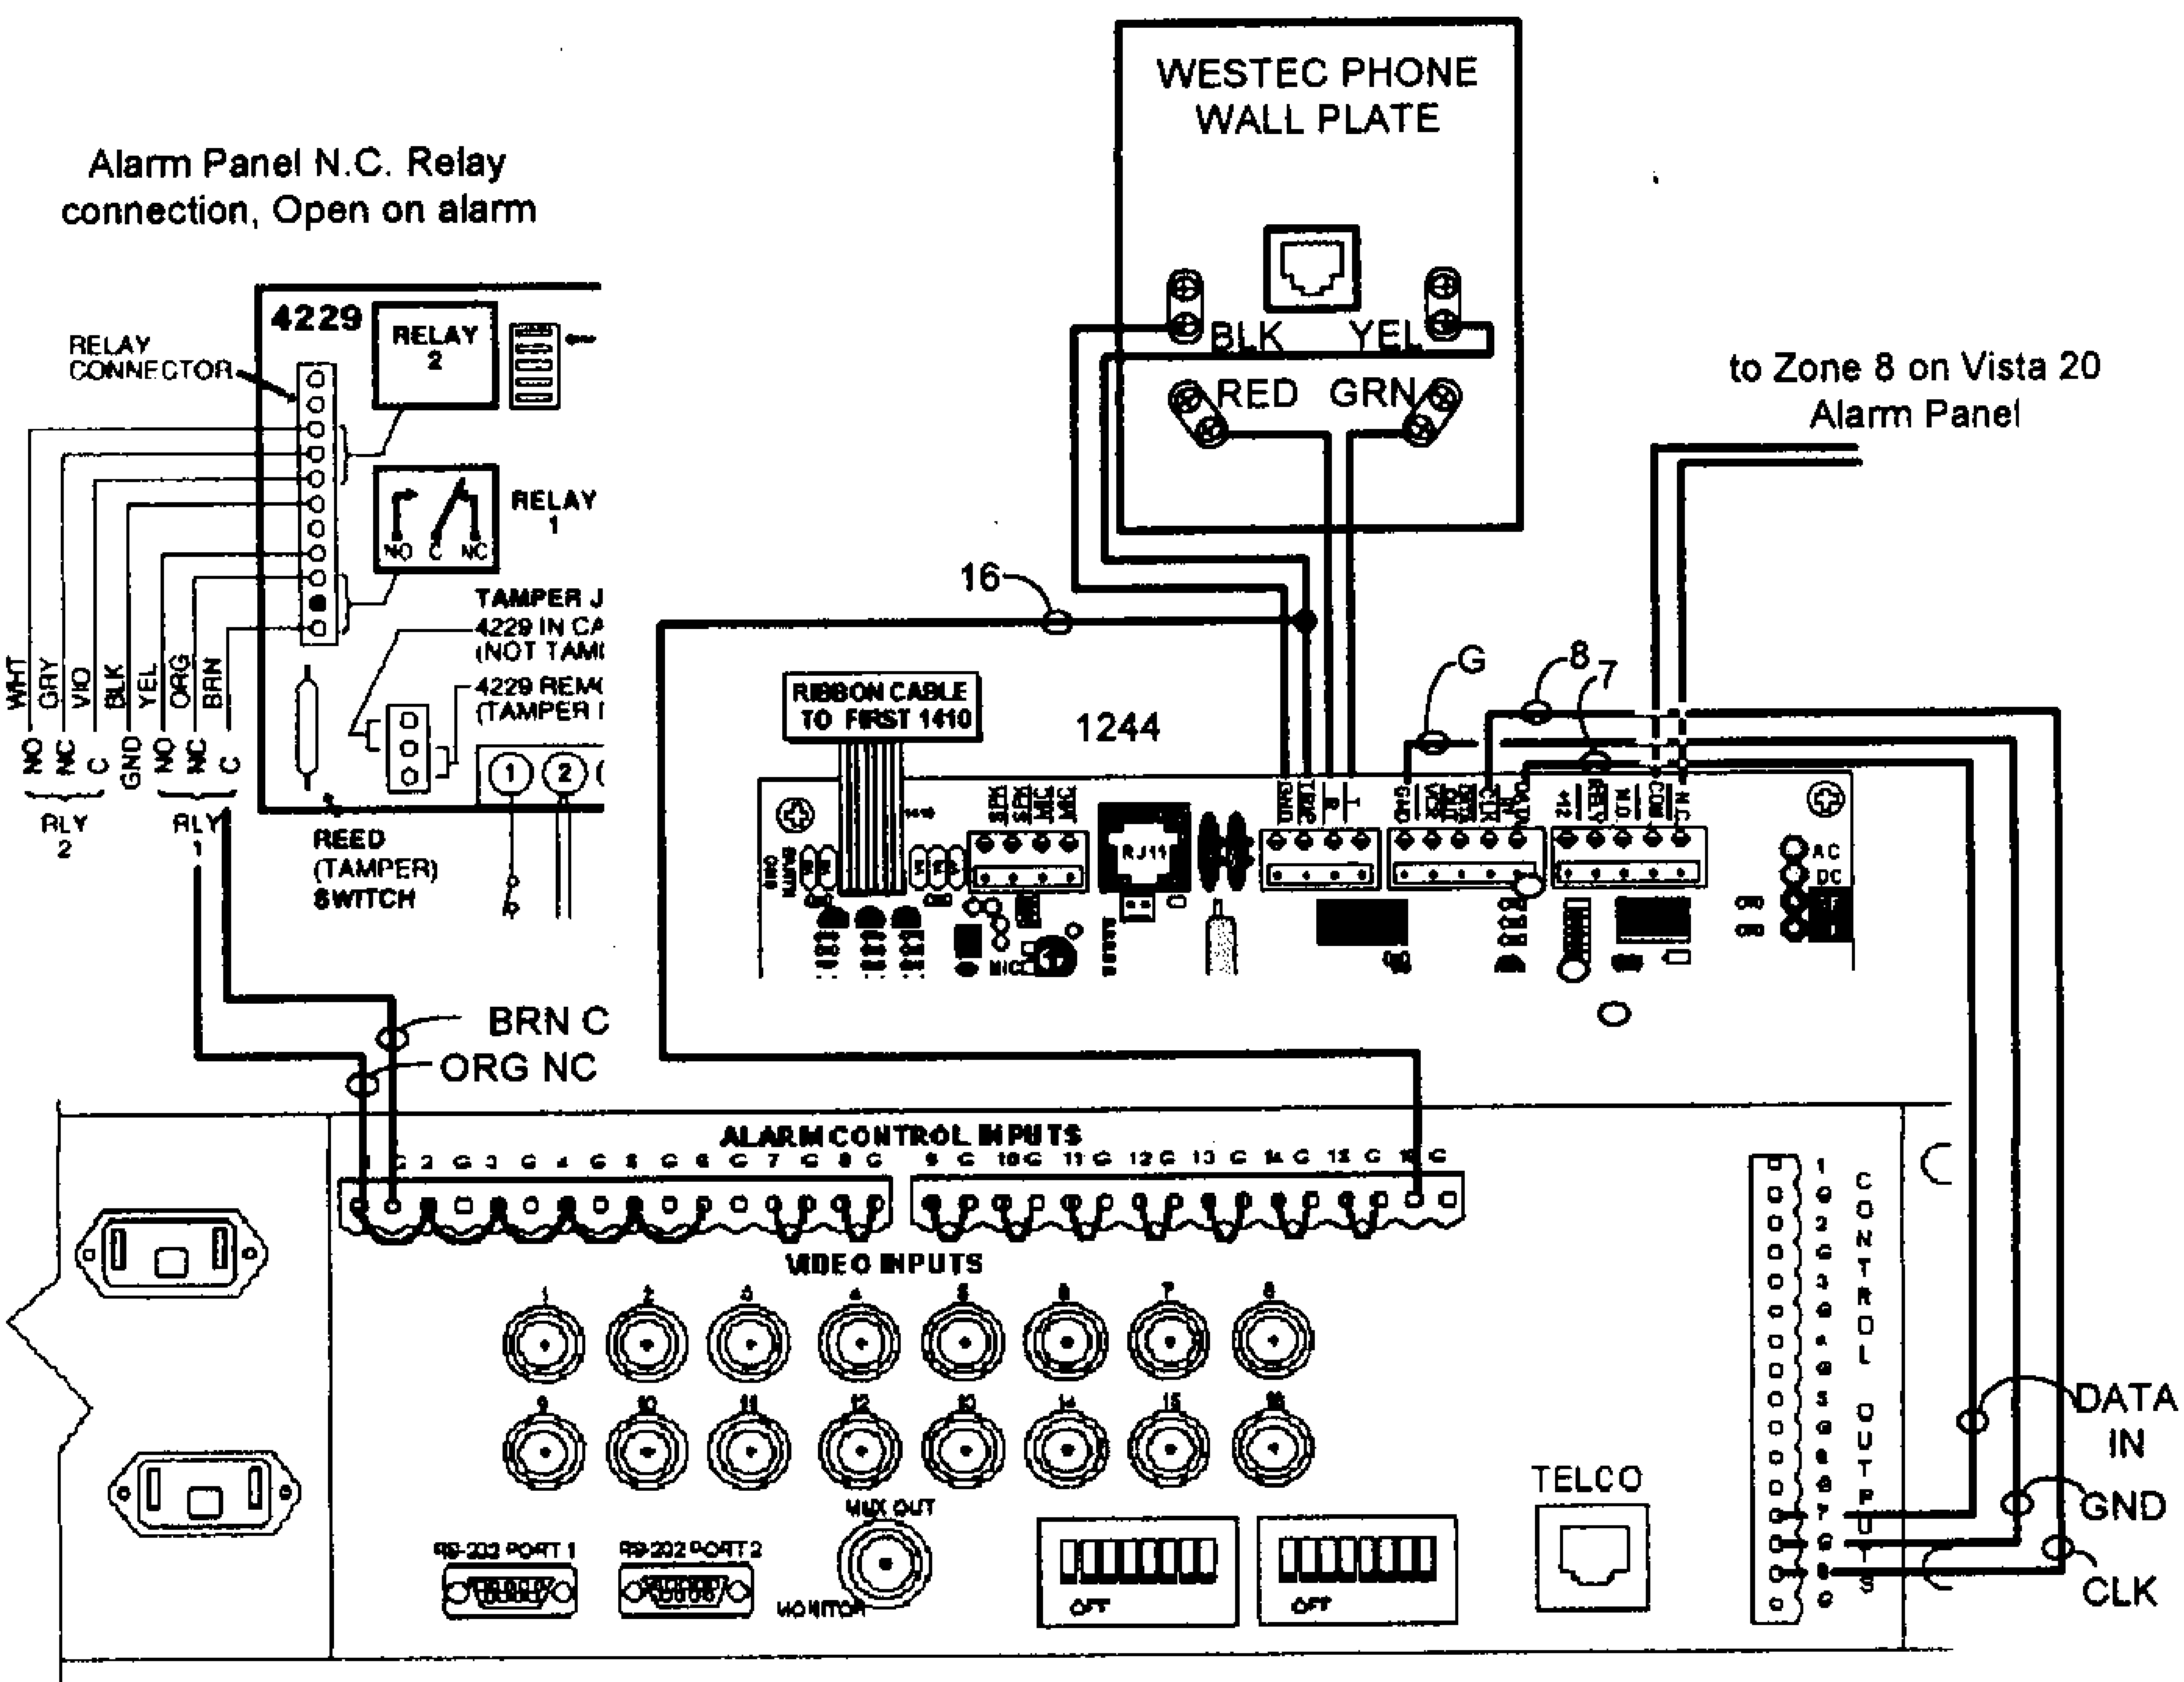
Alarm Panel N.C. Relay connection, Open on alarm

WESTEC PHONE WALL PLATE

BLK YEL

RED GRN

to Zone 8 on Vista 20 Alarm Panel

4229

RELAY CONNECTOR

RELAY 2

RELAY 1

NO C NC

TAMPER J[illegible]
4229 IN CA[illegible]
(NOT TAM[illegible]
4229 REM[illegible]
(TAMPER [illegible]

WHT GRY VIO BLK YEL ORG BRN

NO NC C GND NO NC C

RLY 2

RLY 1

REED (TAMPER) SWITCH

16

G

8

7

RIBBON CABLE TO FIRST 1410

1244

RJ11

AC

DC

BRN C

ORG NC

ALARM CONTROL INPUTS

1 C 2 G 3 G 4 G 5 G 6 C 7 G 8 C 9 C 10 C 11 C 12 C 13 C 14 C 15 C 16 C

VIDEO INPUTS

1 2 3 4 5 6 7 8

9 10 11 12 13 14 15 16

MUX OUT

MONITOR

RS-232 PORT 1

RS-232 PORT 2

OFF

OFF

TELCO

CONTROL OUTPUTS

1 2 3 4 5 6 7 8

DATA IN

GND

CLK